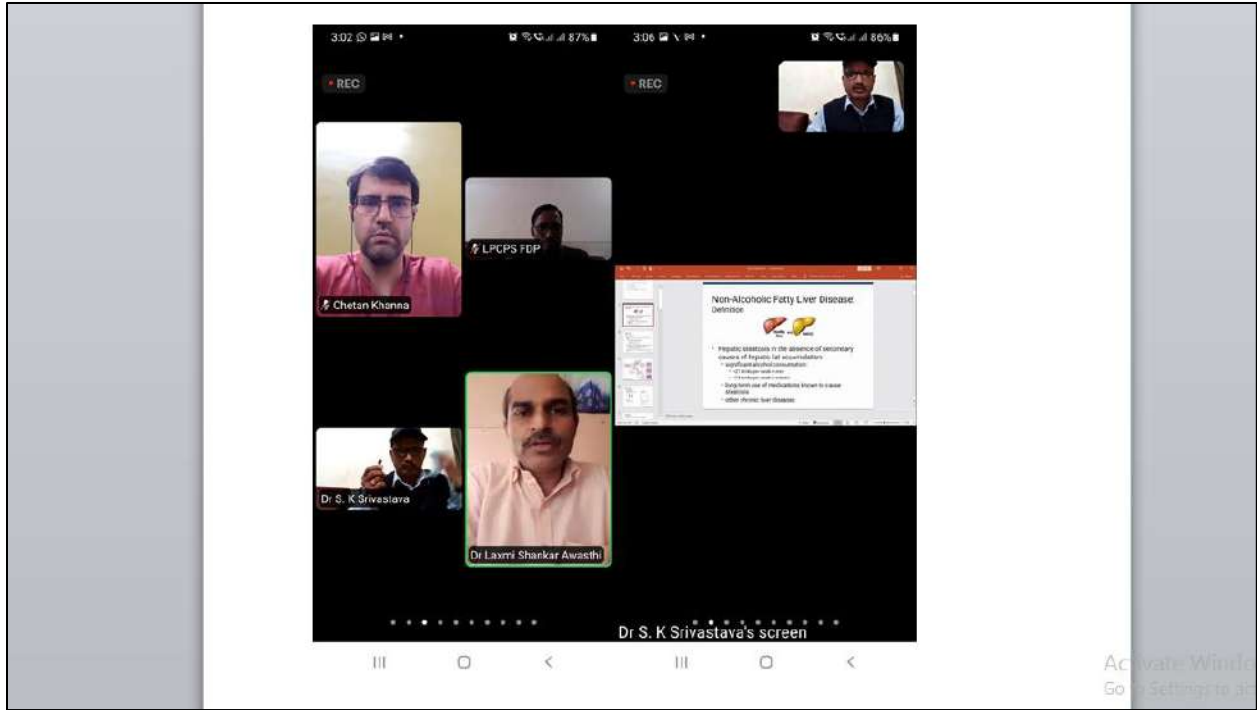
3:02 87%

REC

Chetan Khanna

LPCPS FDP

Dr S. K Srivastava

Dr Laxmi Shankar Awasthi

3:06 86%

REC

Non-Alcoholic Fatty Liver Disease
Definition

• Hepatic steatosis in the absence of secondary causes of hepatic fat accumulation
– significant alcohol consumption
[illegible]
– long-term use of medications known to cause steatosis
– other chronic liver diseases

Dr S. K Srivastava's screen

Activate Windo
Go to Settings to ac